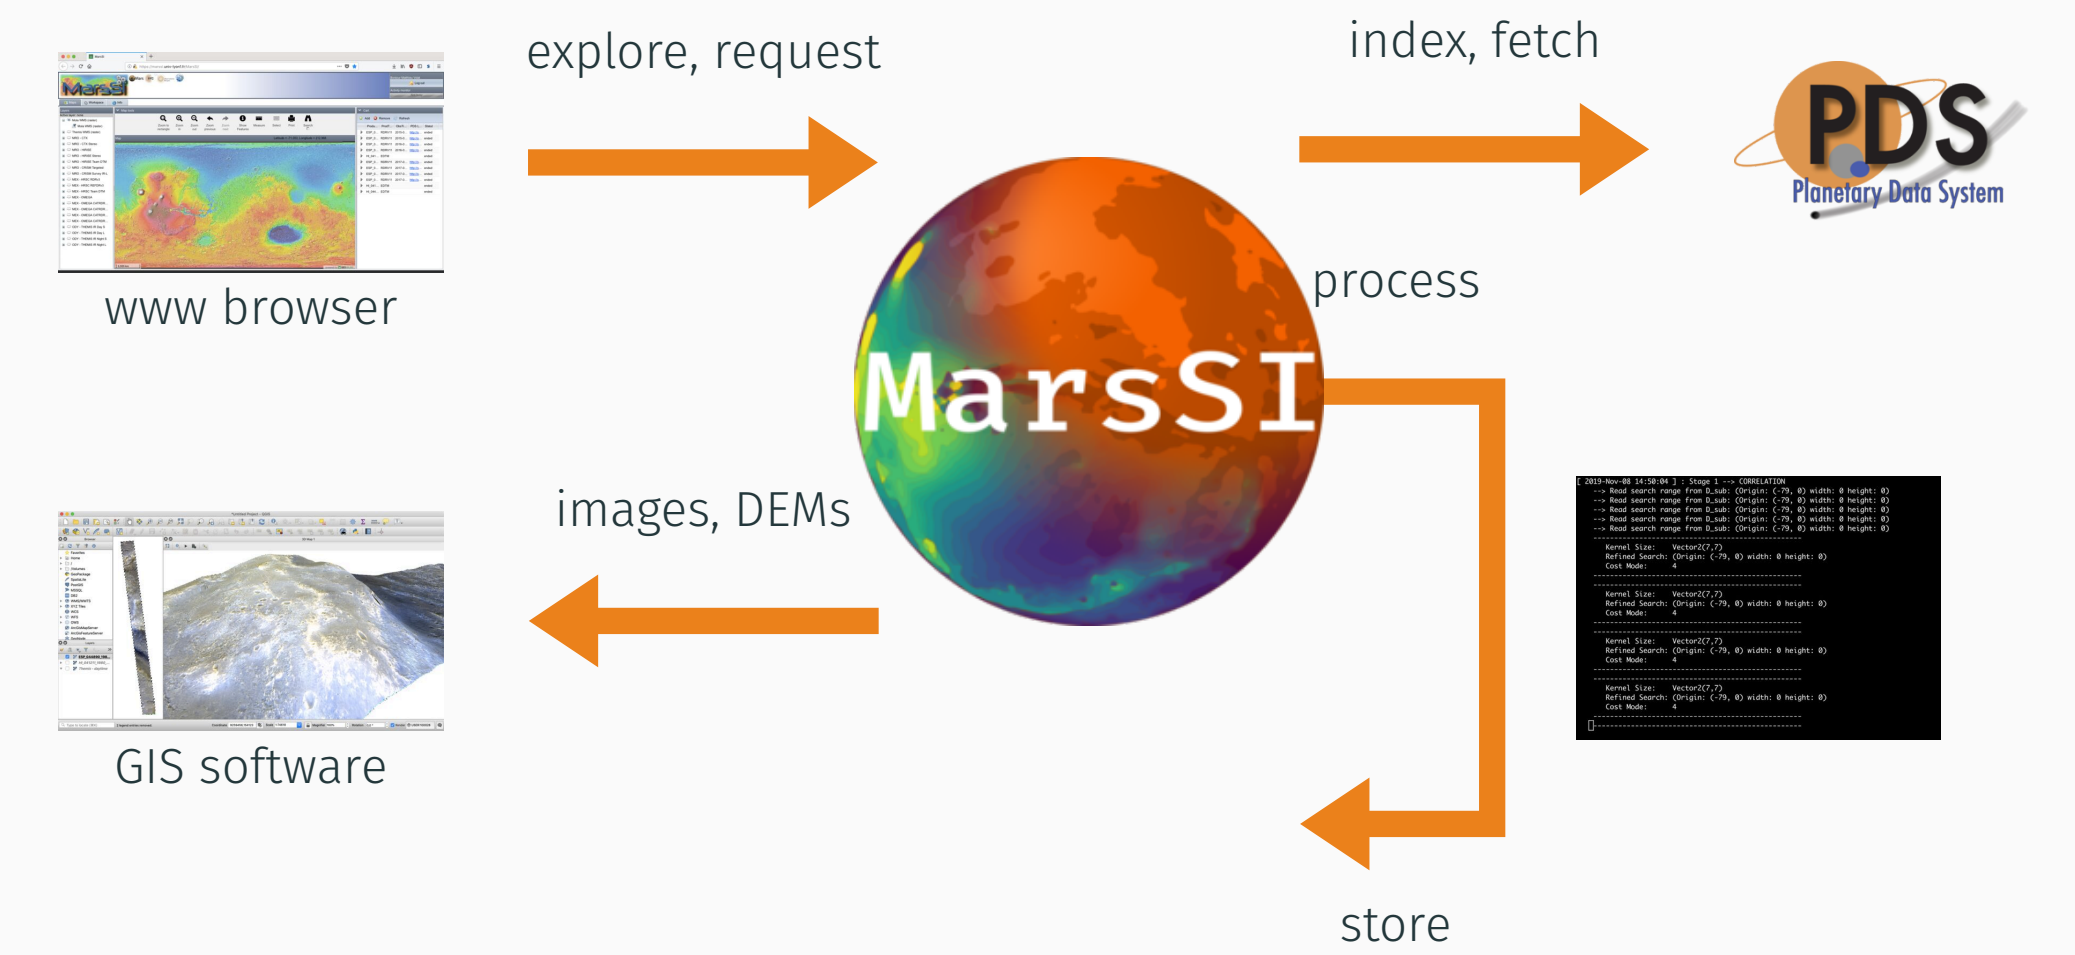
explore, request

index, fetch

PDS
Planetary Data System

www browser

process

MarsSI

[ 2019-Nov-08 14:50:04 ] : Stage 1 --> CORRELATION
--> Read search range from D_sub: (Origin: (-79, 0) width: 0 height: 0)
--> Read search range from D_sub: (Origin: (-79, 0) width: 0 height: 0)
--> Read search range from D_sub: (Origin: (-79, 0) width: 0 height: 0)
--> Read search range from D_sub: (Origin: (-79, 0) width: 0 height: 0)
--> Read search range from D_sub: (Origin: (-79, 0) width: 0 height: 0)
Kernel Size: Vector2(7,7)
Refined Search: (Origin: (-79, 0) width: 0 height: 0)
Cost Mode: 4
Kernel Size: Vector2(7,7)
Refined Search: (Origin: (-79, 0) width: 0 height: 0)
Cost Mode: 4
Kernel Size: Vector2(7,7)
Refined Search: (Origin: (-79, 0) width: 0 height: 0)
Cost Mode: 4
Kernel Size: Vector2(7,7)
Refined Search: (Origin: (-79, 0) width: 0 height: 0)
Cost Mode: 4

images, DEMs

GIS software

store